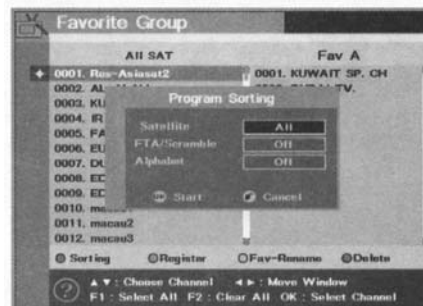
Favorite Group

All SAT

Fav A

0001. Rus-Asiasat2
0002. AL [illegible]
0003. KU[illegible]
0004. IR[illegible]
0005. FA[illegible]
0006. EU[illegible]
0007. DU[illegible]
0008. ED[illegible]
0009. ED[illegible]
0010. macau
0011. macau2
0012. macau3

0001. KUWAIT SP. CH
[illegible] TV.

Program Sorting

Satellite | All
FTA/Scramble | Off
Alphabet | Off

Start
Cancel

Sorting
Register
Fav-Rename
Delete

▲▼ : Choose Channel ◄► : Move Window
F1 : Select All F2 : Clear All OK : Select Channel